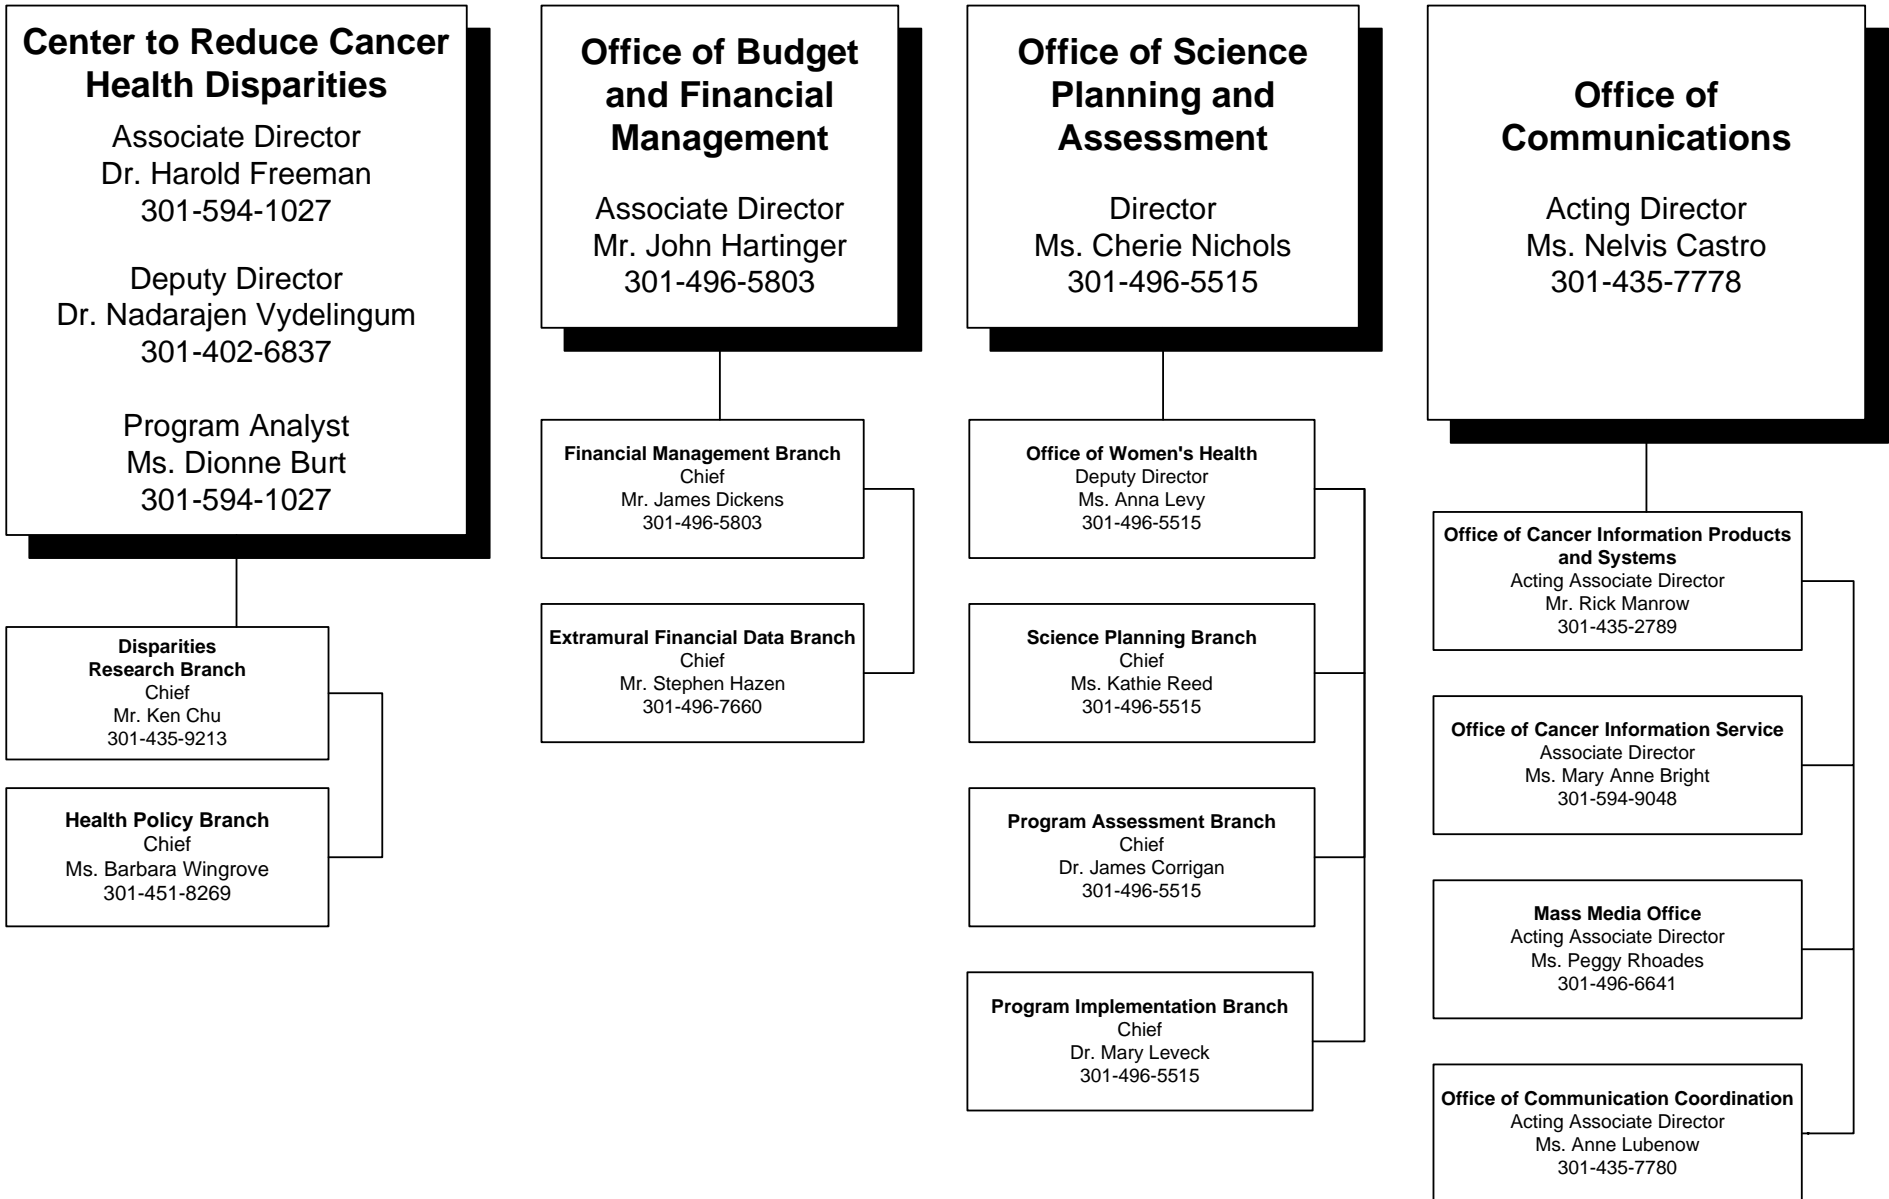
Center to Reduce Cancer Health Disparities
Associate Director
Dr. Harold Freeman
301-594-1027

Deputy Director
Dr. Nadarajen Vydelingum
301-402-6837

Program Analyst
Ms. Dionne Burt
301-594-1027

Disparities Research Branch
Chief
Mr. Ken Chu
301-435-9213

Health Policy Branch
Chief
Ms. Barbara Wingrove
301-451-8269

Office of Budget and Financial Management
Associate Director
Mr. John Hartinger
301-496-5803

Financial Management Branch
Chief
Mr. James Dickens
301-496-5803

Extramural Financial Data Branch
Chief
Mr. Stephen Hazen
301-496-7660

Office of Science Planning and Assessment
Director
Ms. Cherie Nichols
301-496-5515

Office of Women's Health
Deputy Director
Ms. Anna Levy
301-496-5515

Science Planning Branch
Chief
Ms. Kathie Reed
301-496-5515

Program Assessment Branch
Chief
Dr. James Corrigan
301-496-5515

Program Implementation Branch
Chief
Dr. Mary Leveck
301-496-5515

Office of Communications
Acting Director
Ms. Nelvis Castro
301-435-7778

Office of Cancer Information Products and Systems
Acting Associate Director
Mr. Rick Manrow
301-435-2789

Office of Cancer Information Service
Associate Director
Ms. Mary Anne Bright
301-594-9048

Mass Media Office
Acting Associate Director
Ms. Peggy Rhoades
301-496-6641

Office of Communication Coordination
Acting Associate Director
Ms. Anne Lubenow
301-435-7780